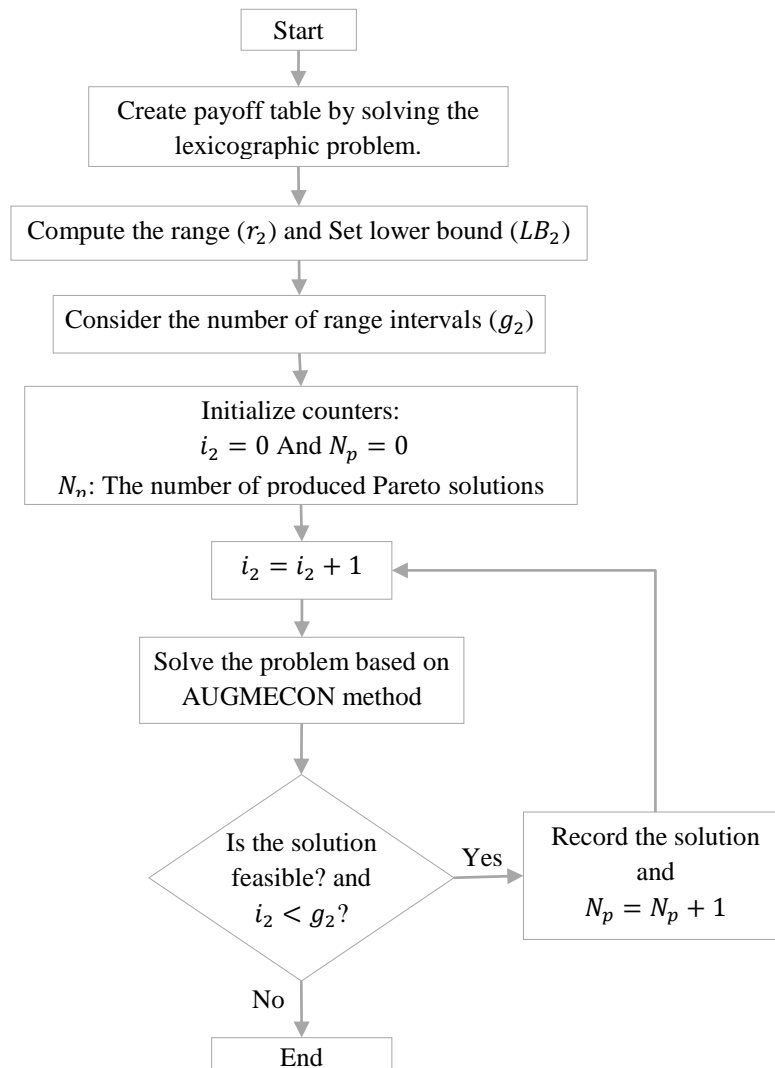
Start

Create payoff table by solving the lexicographic problem.

Compute the range $(r_2)$ and Set lower bound $(LB_2)$

Consider the number of range intervals $(g_2)$

Initialize counters:
$i_2 = 0$ And $N_p = 0$
$N_p$: The number of produced Pareto solutions

$i_2 = i_2 + 1$

Solve the problem based on AUGMECON method

Is the solution feasible? and $i_2 < g_2$?

Yes

Record the solution and $N_p = N_p + 1$

No

End